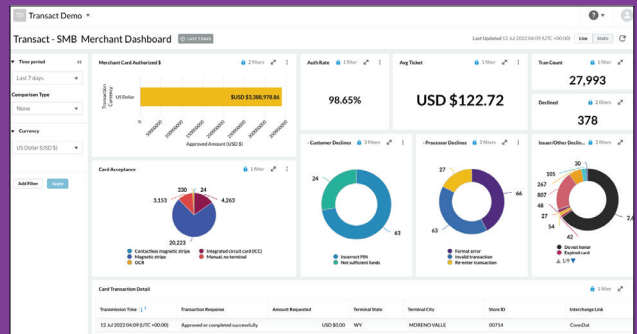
TD Transact Demo

Transact - SMB Merchant Dashboard LAST 7 DAYS

Last Updated 12 Jul 2022 04:09 (UTC +00:00) Live Static

Time period
Last 7 days
Comparison Type
None
Currency
US Dollar (USD $)
Add Filter Apply

Merchant Card Authorized $ 2 filters
Transaction Currency
US Dollar
$USD $3,388,978.86
Approved Amount (USD $)

Auth Rate 1 filter
98.65%

Avg Ticket
USD $122.72

Tran Count 1 filter
27,993

Declined 2 filters
378

Card Acceptance 1 filter
330
24
3,153
4,263
20,223
Contactless magnetic stripe
Magnetic stripe
OCR
Integrated circuit card (ICC)
Manual, no terminal

Customer Declines 3 filters
24
63
Incorrect PIN
Not sufficient funds

Processor Declines 3 filters
27
66
69
Format error
Invalid transaction
Re-enter transaction

Issuer/Other Declin... 3 filters
105
267
107
65
27
42
Do not honor
Expired card
1/9

Card Transaction Detail

| Transmission Time | Transaction Response | Amount Requested | Terminal State | Terminal City | Store ID | Interchange Link |
|---|---|---|---|---|---|---|
| 12 Jul 2022 04:09 (UTC +00:00) | Approved or completed successfully | USD $0.00 | WY | MORENO VALLE | 00714 | CoreDal |